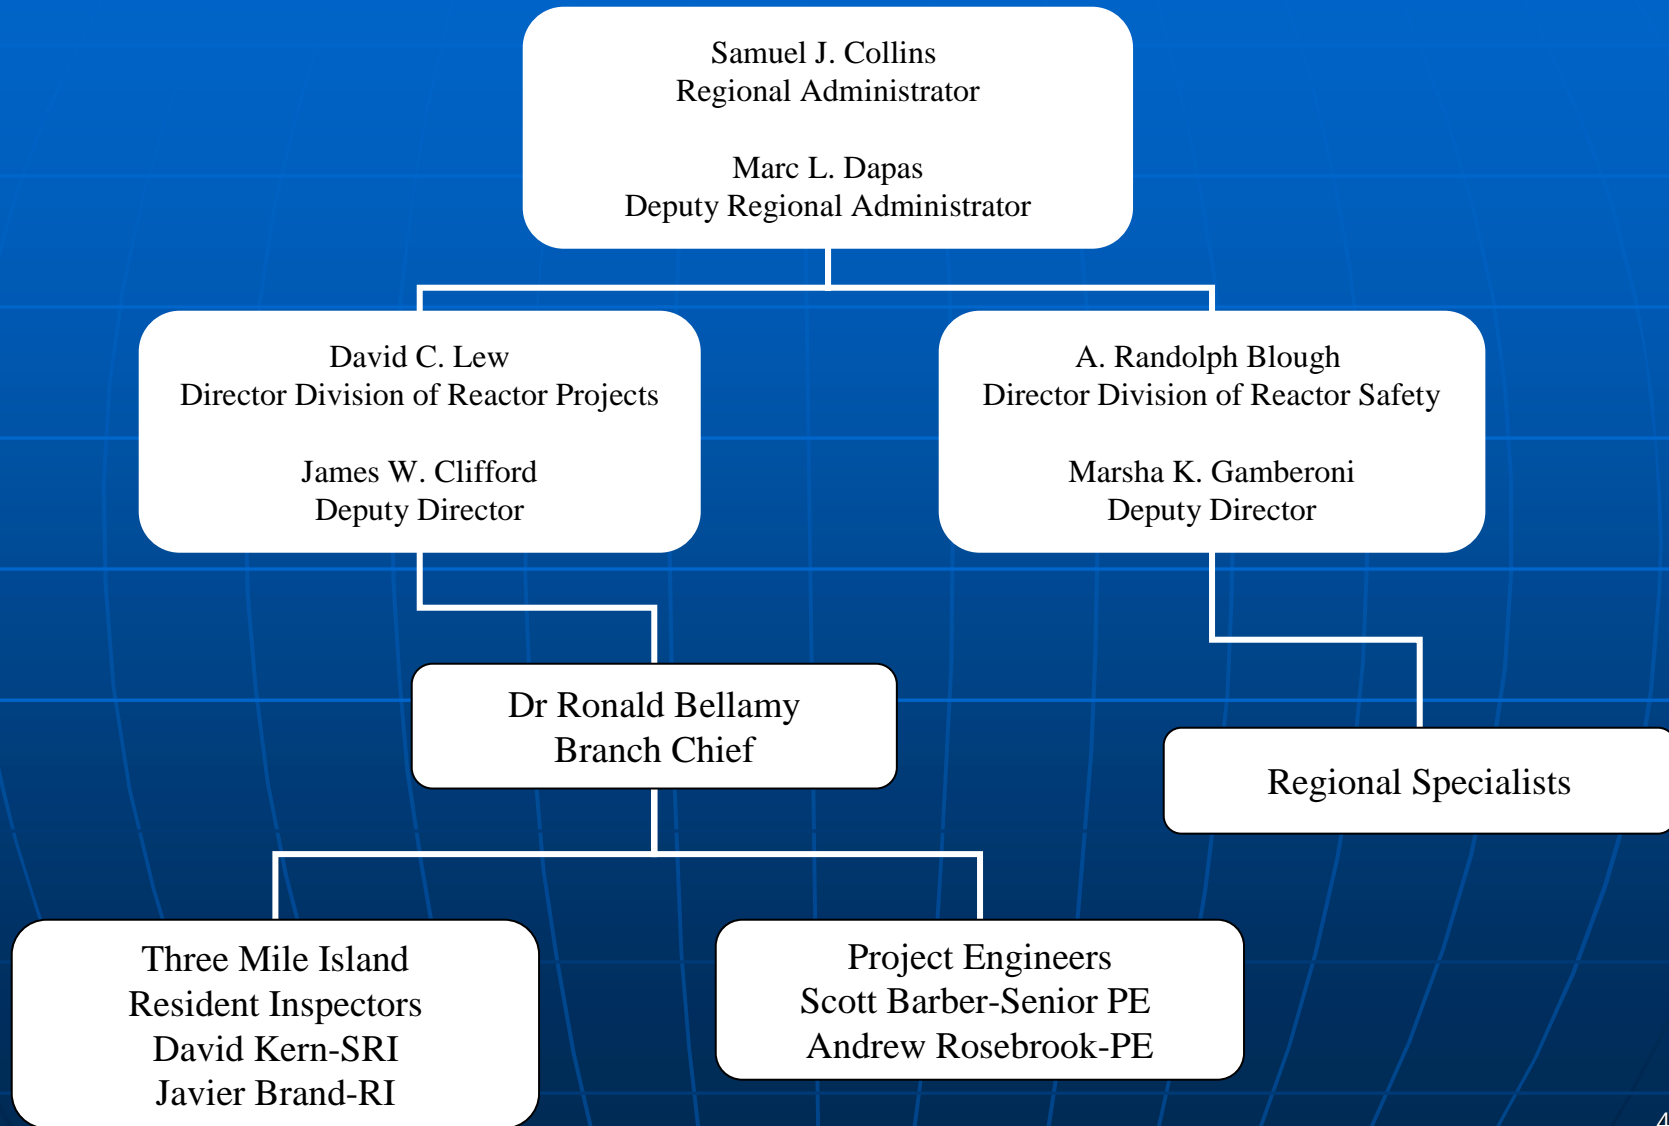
Samuel J. Collins
Regional Administrator

Marc L. Dapas
Deputy Regional Administrator

David C. Lew
Director Division of Reactor Projects

James W. Clifford
Deputy Director

A. Randolph Blough
Director Division of Reactor Safety

Marsha K. Gamberoni
Deputy Director

Dr Ronald Bellamy
Branch Chief

Regional Specialists

Three Mile Island
Resident Inspectors
David Kern-SRI
Javier Brand-RI

Project Engineers
Scott Barber-Senior PE
Andrew Rosebrook-PE

4